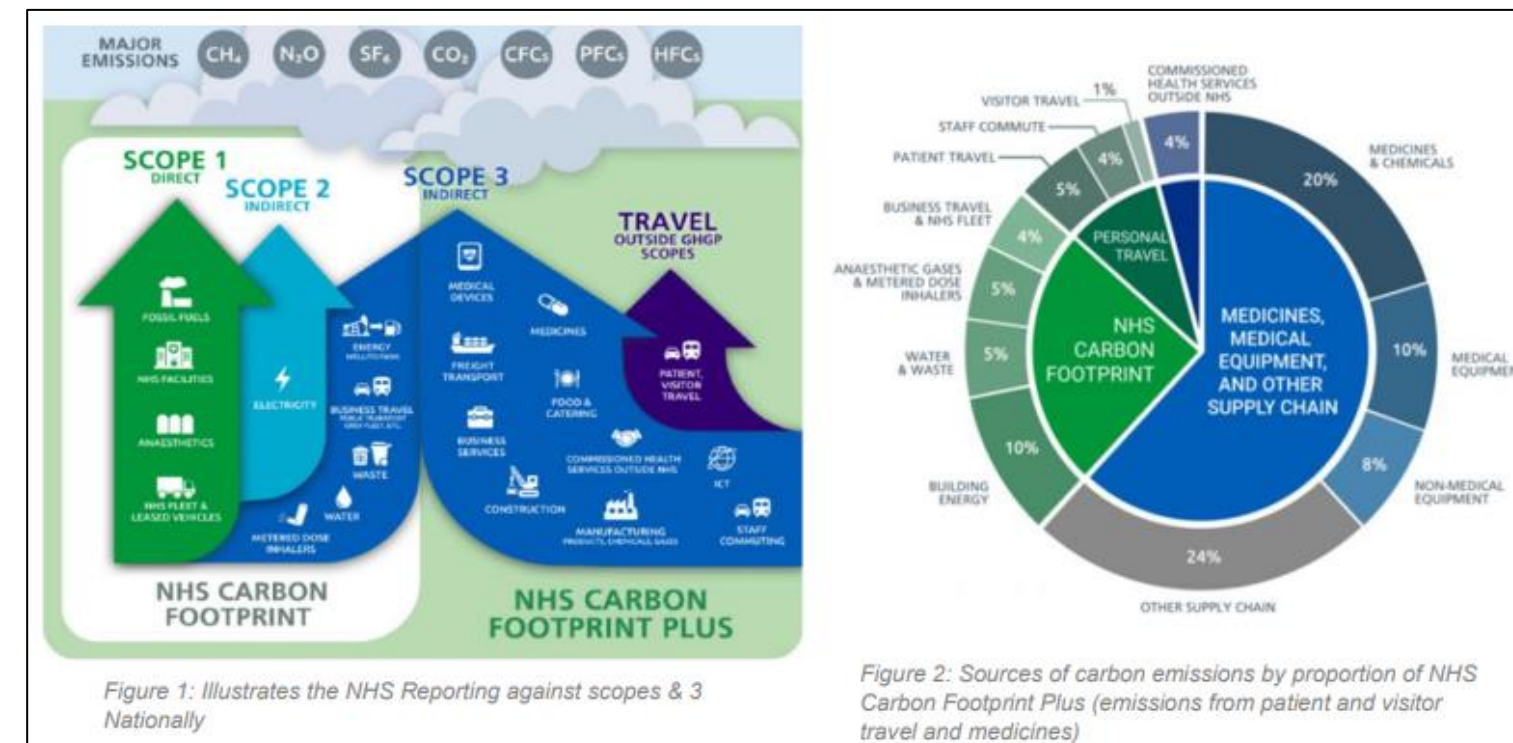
MAJOR EMISSIONS $CH_4$ $N_2O$ $SF_6$ $CO_2$ CFCs PFCs HFCs

SCOPE 1 DIRECT

SCOPE 2 INDIRECT

SCOPE 3 INDIRECT

TRAVEL OUTSIDE GHGP SCOPES

FOSSIL FUELS

NHS FACILITIES

ANAESTHETICS

NHS FLEET & LEASED VEHICLES

ELECTRICITY

ENERGY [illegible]

BUSINESS TRAVEL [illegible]

WASTE

WATER

METERED DOSE INHALERS

MEDICAL DEVICES

MEDICINES

FREIGHT TRANSPORT

FOOD & CATERING

BUSINESS SERVICES

COMMISSIONED HEALTH SERVICES OUTSIDE NHS

CONSTRUCTION

MANUFACTURING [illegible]

ICT

STAFF COMMUTING

PATIENT, VISITOR TRAVEL

NHS CARBON FOOTPRINT

NHS CARBON FOOTPRINT PLUS

Figure 1: Illustrates the NHS Reporting against scopes & 3 Nationally

COMMISSIONED HEALTH SERVICES OUTSIDE NHS

VISITOR TRAVEL 1%

STAFF COMMUTE 4%

PATIENT TRAVEL 5%

BUSINESS TRAVEL & NHS FLEET 4%

ANAESTHETIC GASES & METERED DOSE INHALERS 5%

WATER & WASTE 5%

BUILDING ENERGY 10%

4%

MEDICINES & CHEMICALS 20%

MEDICAL EQUIPMENT 10%

NON-MEDICAL EQUIPMENT 8%

OTHER SUPPLY CHAIN 24%

PERSONAL TRAVEL

NHS CARBON FOOTPRINT

MEDICINES, MEDICAL EQUIPMENT, AND OTHER SUPPLY CHAIN

Figure 2: Sources of carbon emissions by proportion of NHS Carbon Footprint Plus (emissions from patient and visitor travel and medicines)